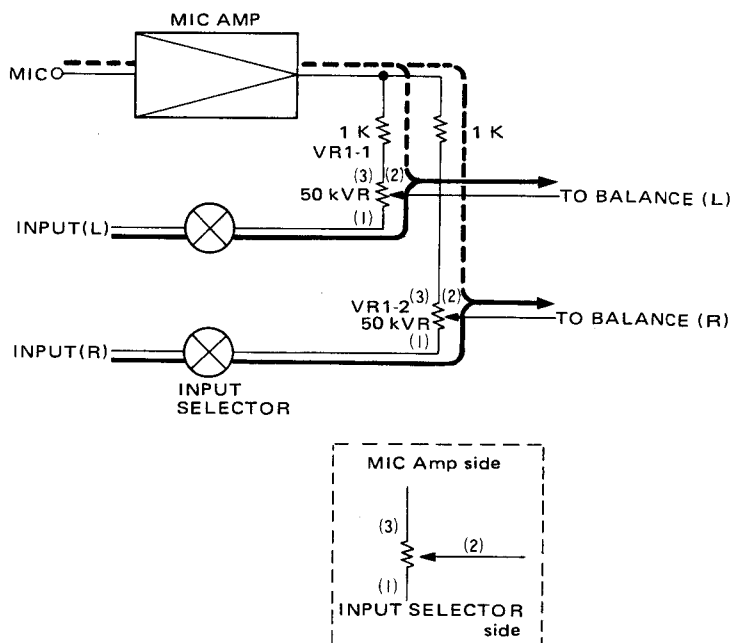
MIC AMP

MIC

1 K

VR1-1

1 K

(3)

(2)

50 kVR

TO BALANCE (L)

(1)

INPUT(L)

VR1-2

(3)

(2)

50 kVR

TO BALANCE (R)

(1)

INPUT(R)

INPUT SELECTOR

MIC Amp side

(3)

(2)

(1)

INPUT SELECTOR side